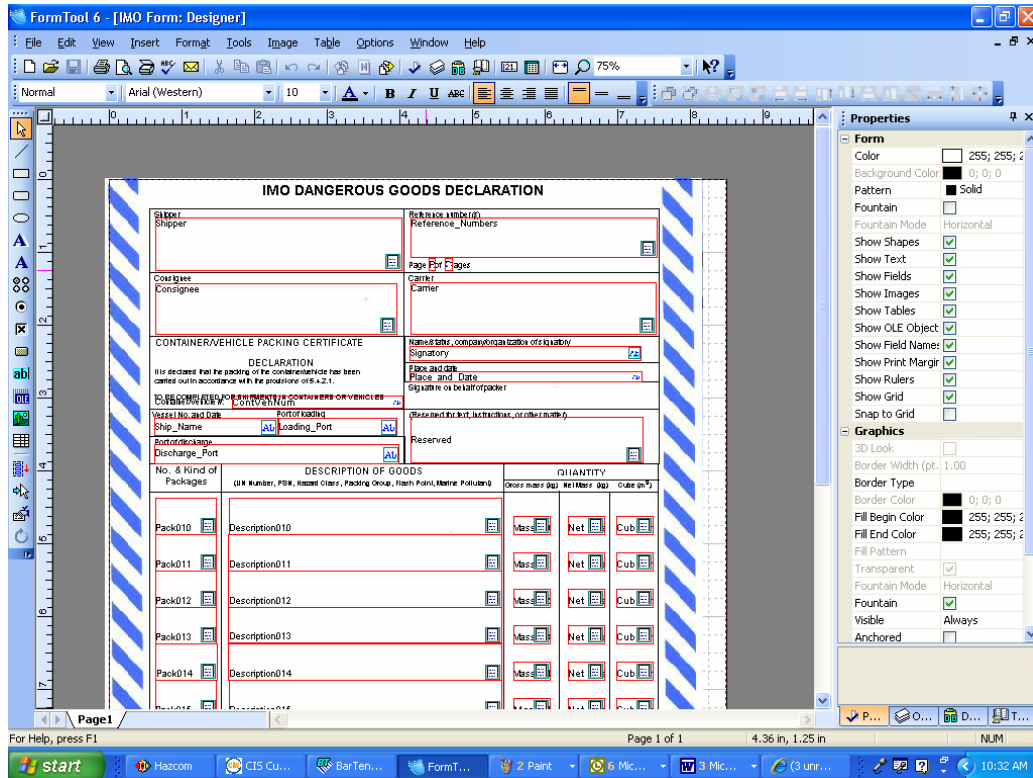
FormTool 6 - [IMO Form: Designer]

File Edit View Insert Format Tools Image Table Options Window Help

75%

Normal
Arial (Western)
10

Properties

Form
Color 255; 255; 2
Background Color 0; 0; 0
Pattern Solid
Fountain
Fountain Mode Horizontal
Show Shapes
Show Text
Show Fields
Show Images
Show Tables
Show OLE Object
Show Field Names
Show Print Margin
Show Rulers
Show Grid
Snap to Grid
Graphics
3D Look
Border Width (pt. 1.00
Border Type
Border Color 0; 0; 0
Fill Begin Color 255; 255; 2
Fill End Color 255; 255; 2
Fill Pattern
Transparent
Fountain Mode Horizontal
Fountain
Visible Always
Anchored

IMO DANGEROUS GOODS DECLARATION

Shipper
Shipper

Reference number(s)
Reference_Numbers

Page For Pages

Consignee
Consignee

Carrier
Carrier

CONTAINER/VEHICLE PACKING CERTIFICATE

DECLARATION
It is declared that the packing of the container/vehicle has been carried out in accordance with the provisions of 5.4.2.1.

Name/status, company/organization of signatory
Signatory

Place and date
Place and Date

Signature on behalf of packer

TO BE COMPLETED FOR SHIPMENTS IN CONTAINERS OR VEHICLES
Container/Vehicle #. ContVehNum

Vessel No. and Date
Ship_Name

Port of loading
Loading_Port

Port of discharge
Discharge_Port

(Reserved for text, instructions, or other matter)
Reserved

No. & Kind of Packages

DESCRIPTION OF GOODS
(UN Number, PSN, Hazard Class, Packing Group, Flash Point, Marine Pollutant)

QUANTITY
Gross mass (kg) Net Mass (kg) Cube (m³)

Pack010 Description010 Mass Net Cub
Pack011 Description011 Mass Net Cub
Pack012 Description012 Mass Net Cub
Pack013 Description013 Mass Net Cub
Pack014 Description014 Mass Net Cub

Page1

P... O... D... T...

For Help, press F1
Page 1 of 1
4.36 in, 1.25 in
NUM

start
Hazcom
CIS Cu...
BarTen...
FormT...
2 Paint
6 Mic...
3 Mic...
(3 unr...
10:32 AM